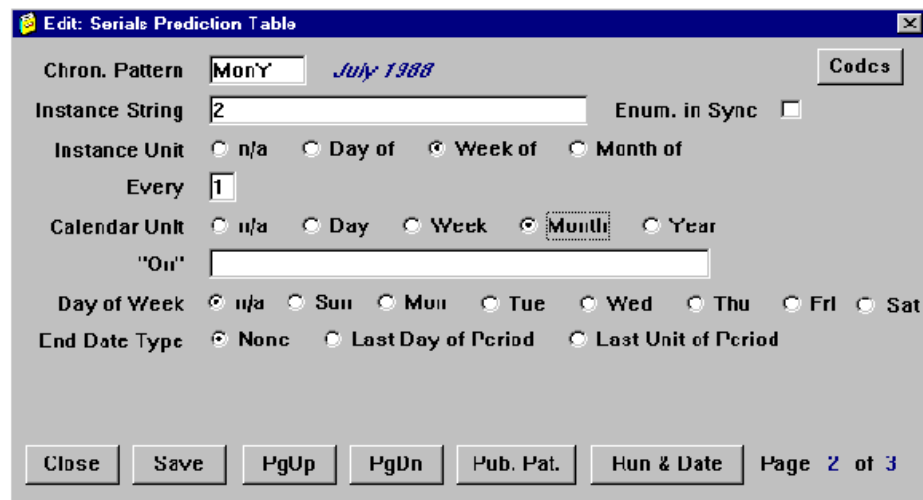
Edit: Serials Prediction Table

Chron. Pattern MonY July 1988

Codes

Instance String 2

Enum. in Sync

Instance Unit n/a Day of Week of Month of

Every 1

Calendar Unit n/a Day Week Month Year

"On"

Day of Week n/a Sun Mon Tue Wed Thu Fri Sat

End Date Type None Last Day of Period Last Unit of Period

Close Save PgUp PgDn Pub. Pat. Run & Date Page 2 of 3